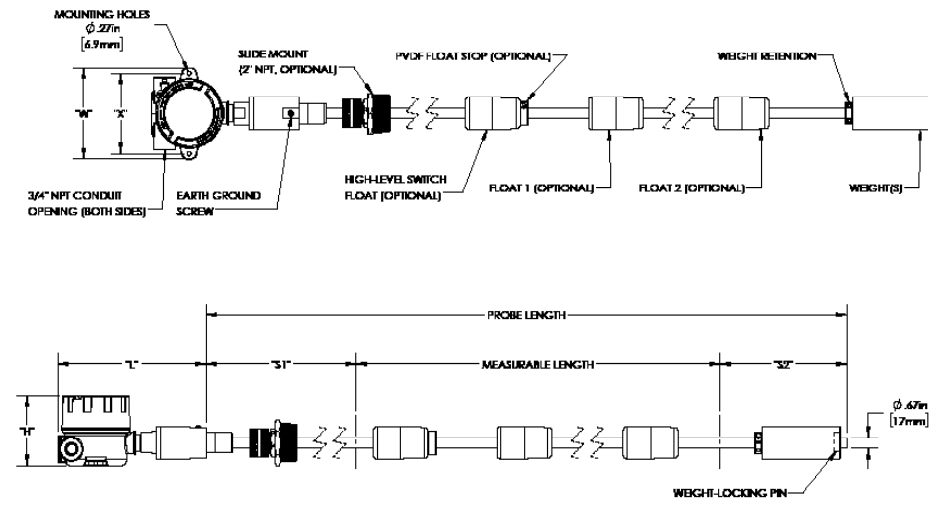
MOUNTING HOLES
$\phi$ .27in
[6.9mm]

SLIDE MOUNT
(2" NPT, OPTIONAL)

PVDF FLOAT STOP (OPTIONAL)

WEIGHT RETENTION

"W"

"X"

3/4" NPT CONDUIT OPENING (BOTH SIDES)

EARTH GROUND SCREW

HIGH-LEVEL SWITCH FLOAT (OPTIONAL)

FLOAT 1 (OPTIONAL)

FLOAT 2 (OPTIONAL)

WEIGHT(S)

PROBE LENGTH

"L"

"S1"

MEASURABLE LENGTH

"S2"

"H"

$\phi$ .67in
[17mm]

WEIGHT-LOCKING PIN